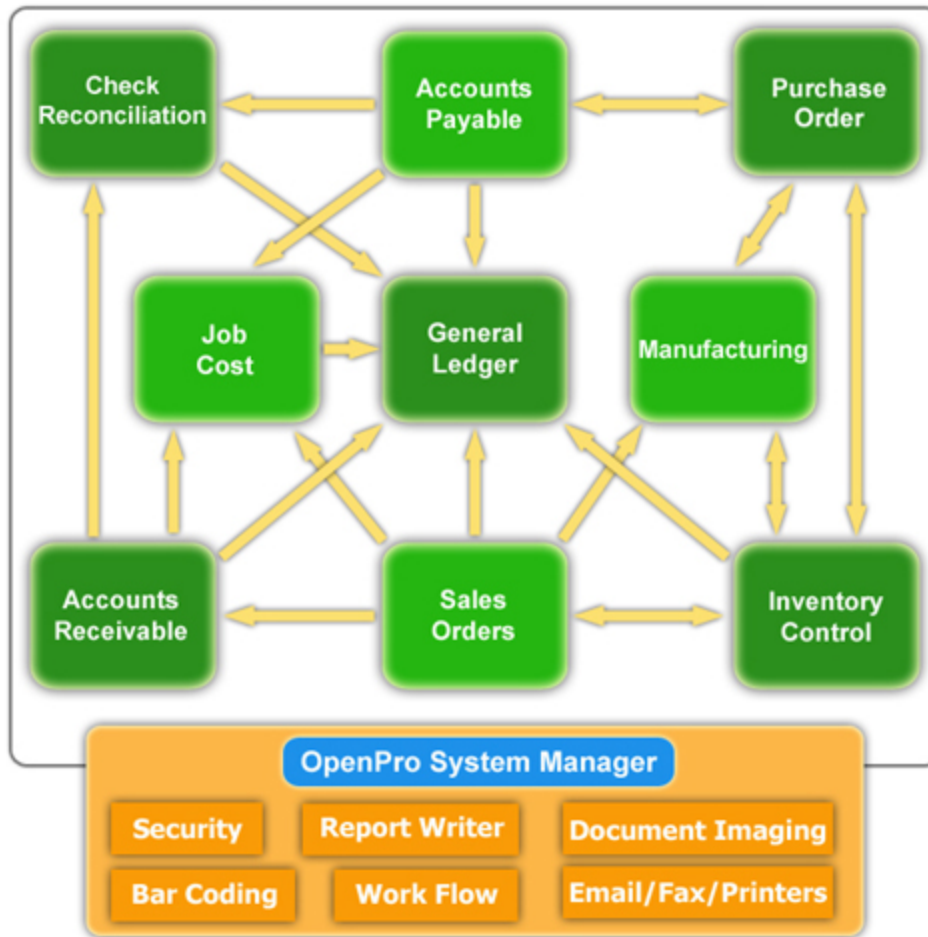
Check Reconciliation

Accounts Payable

Purchase Order

Job Cost

General Ledger

Manufacturing

Accounts Receivable

Sales Orders

Inventory Control

OpenPro System Manager

Security

Report Writer

Document Imaging

Bar Coding

Work Flow

Email/Fax/Printers